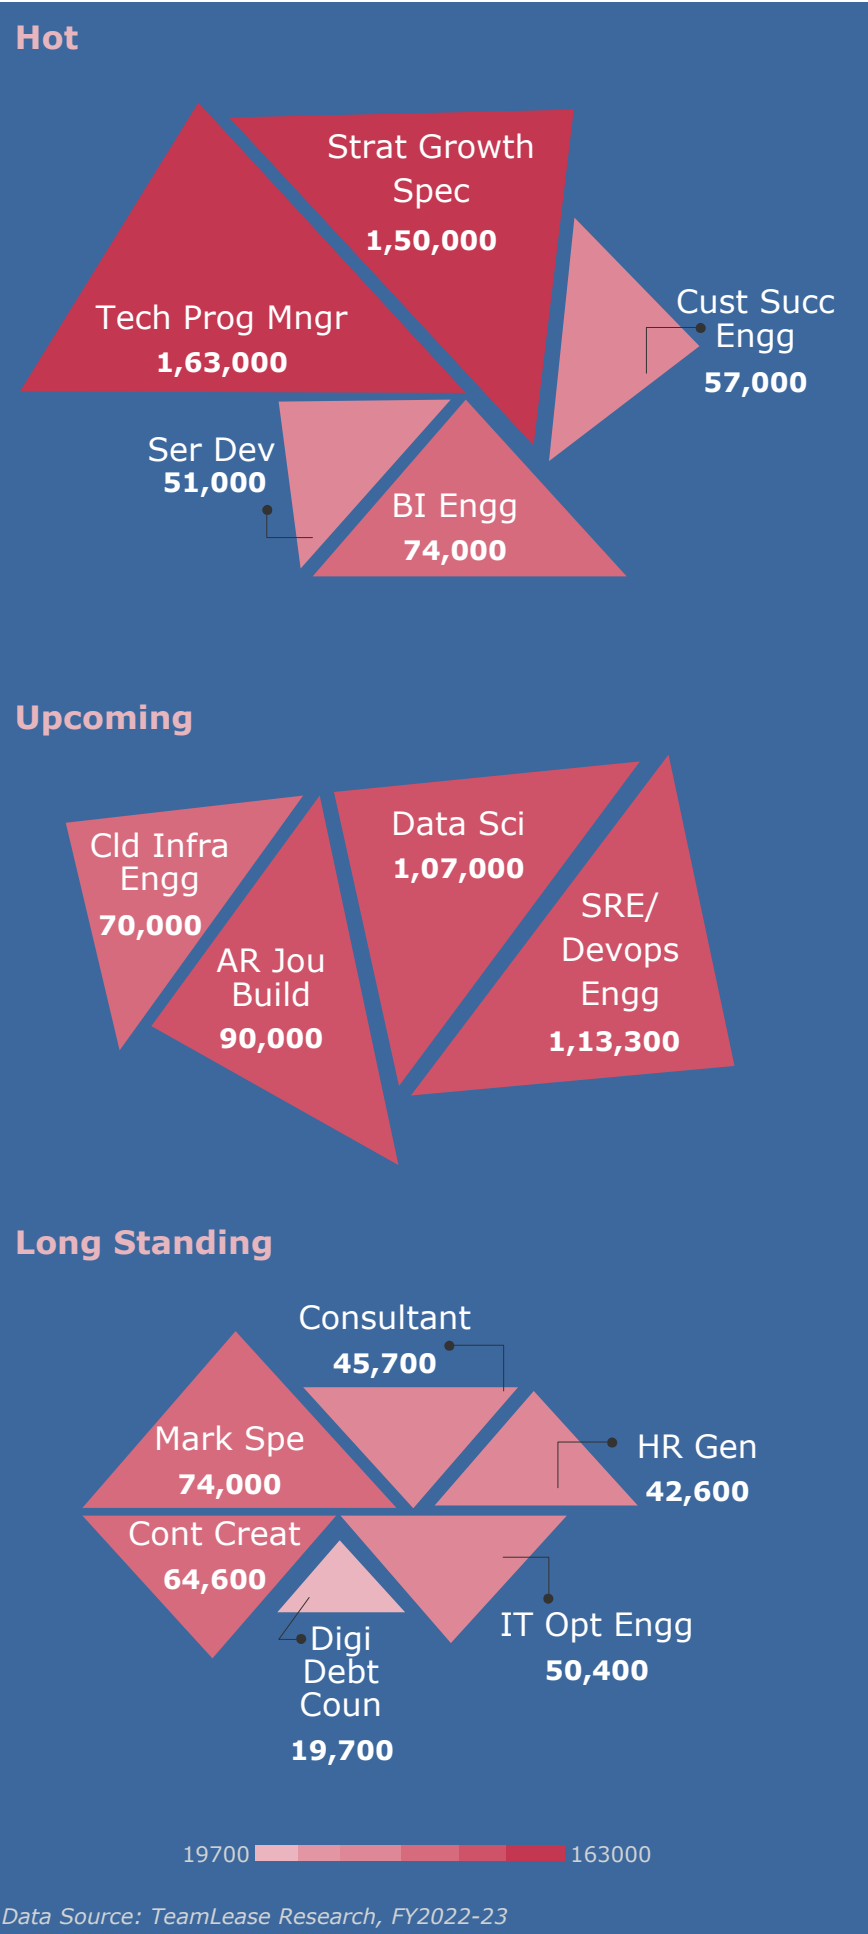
Hot

Strat Growth Spec
1,50,000

Tech Prog Mngr
1,63,000

Cust Succ Engg
57,000

Ser Dev
51,000

BI Engg
74,000

Upcoming

Cld Infra Engg
70,000

AR Jou Build
90,000

Data Sci
1,07,000

SRE/ Devops Engg
1,13,300

Long Standing

Consultant
45,700

Mark Spe
74,000

HR Gen
42,600

Cont Creat
64,600

Digi Debt Coun
19,700

IT Opt Engg
50,400

19700 163000

Data Source: TeamLease Research, FY2022-23